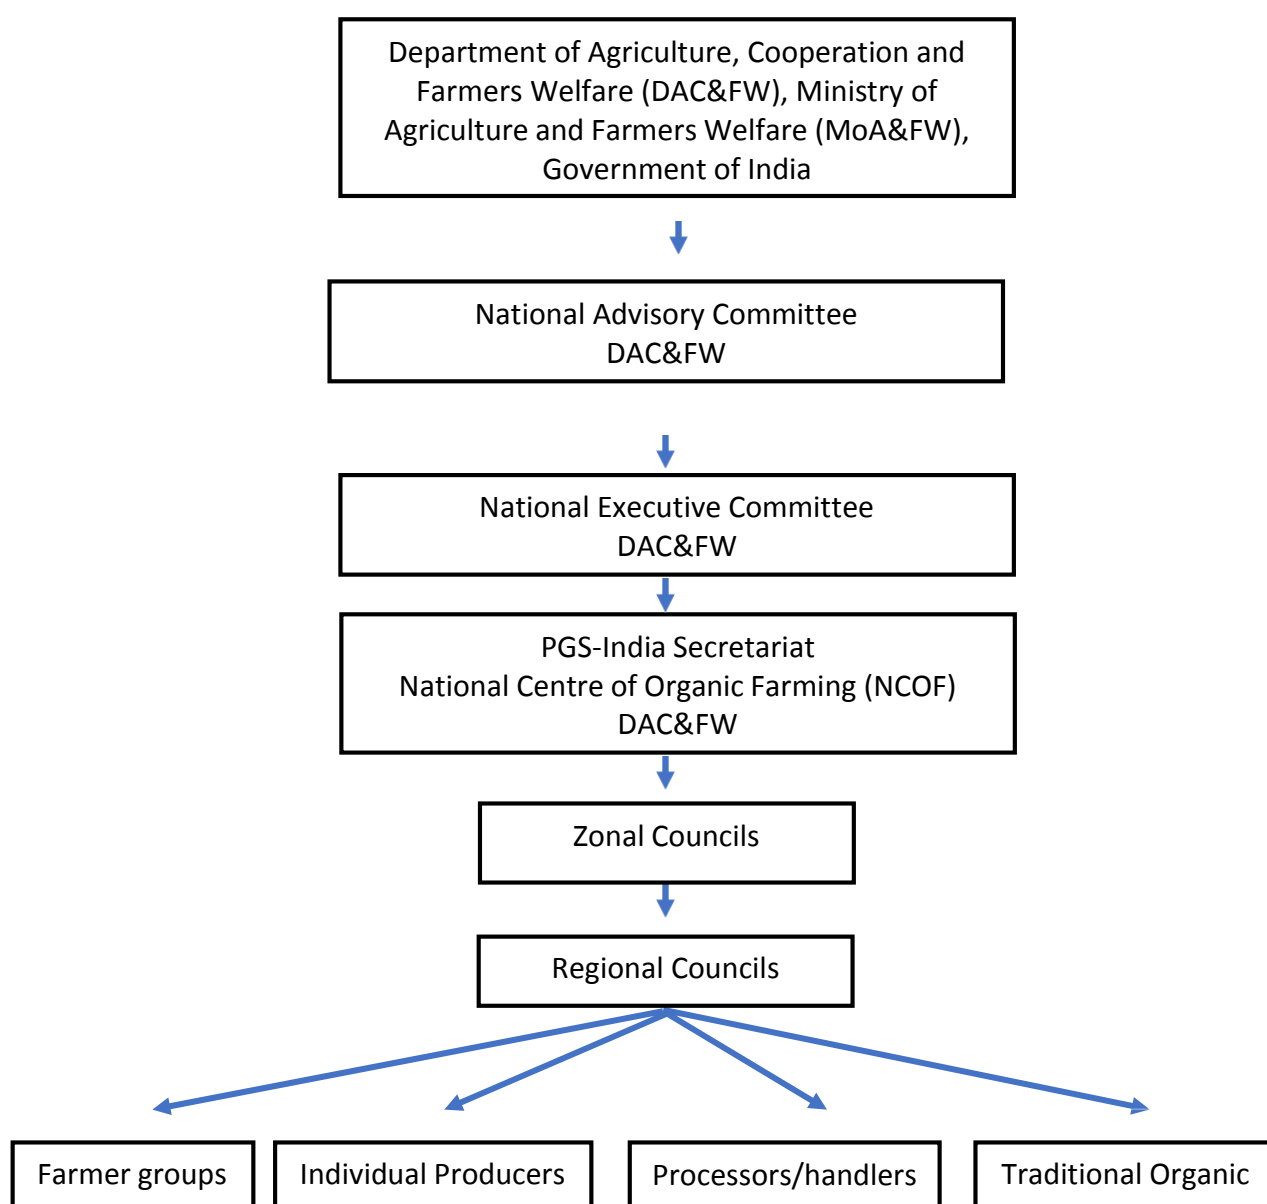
Department of Agriculture, Cooperation and Farmers Welfare (DAC&FW), Ministry of Agriculture and Farmers Welfare (MoA&FW), Government of India

National Advisory Committee
DAC&FW

National Executive Committee
DAC&FW

PGS-India Secretariat
National Centre of Organic Farming (NCOF)
DAC&FW

Zonal Councils

Regional Councils

Farmer groups

Individual Producers

Processors/handlers

Traditional Organic